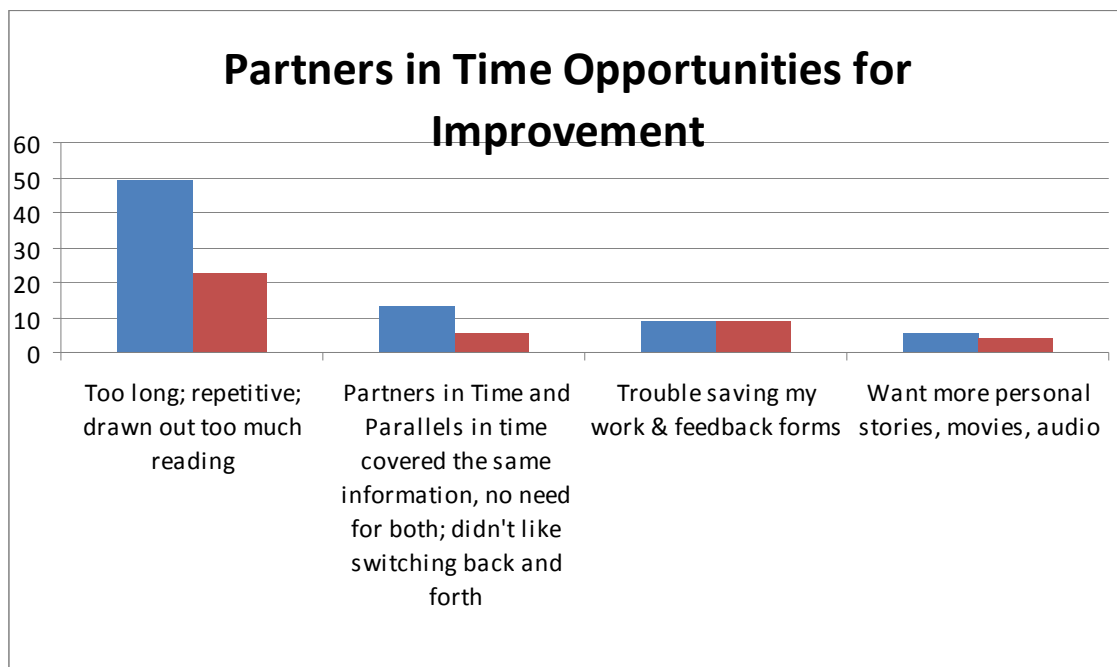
Partners in Time Opportunities for Improvement

60
50
40
30
20
10
0

Too long; repetitive; drawn out too much reading

Partners in Time and Parallels in time covered the same information, no need for both; didn't like switching back and forth

Trouble saving my work & feedback forms

Want more personal stories, movies, audio